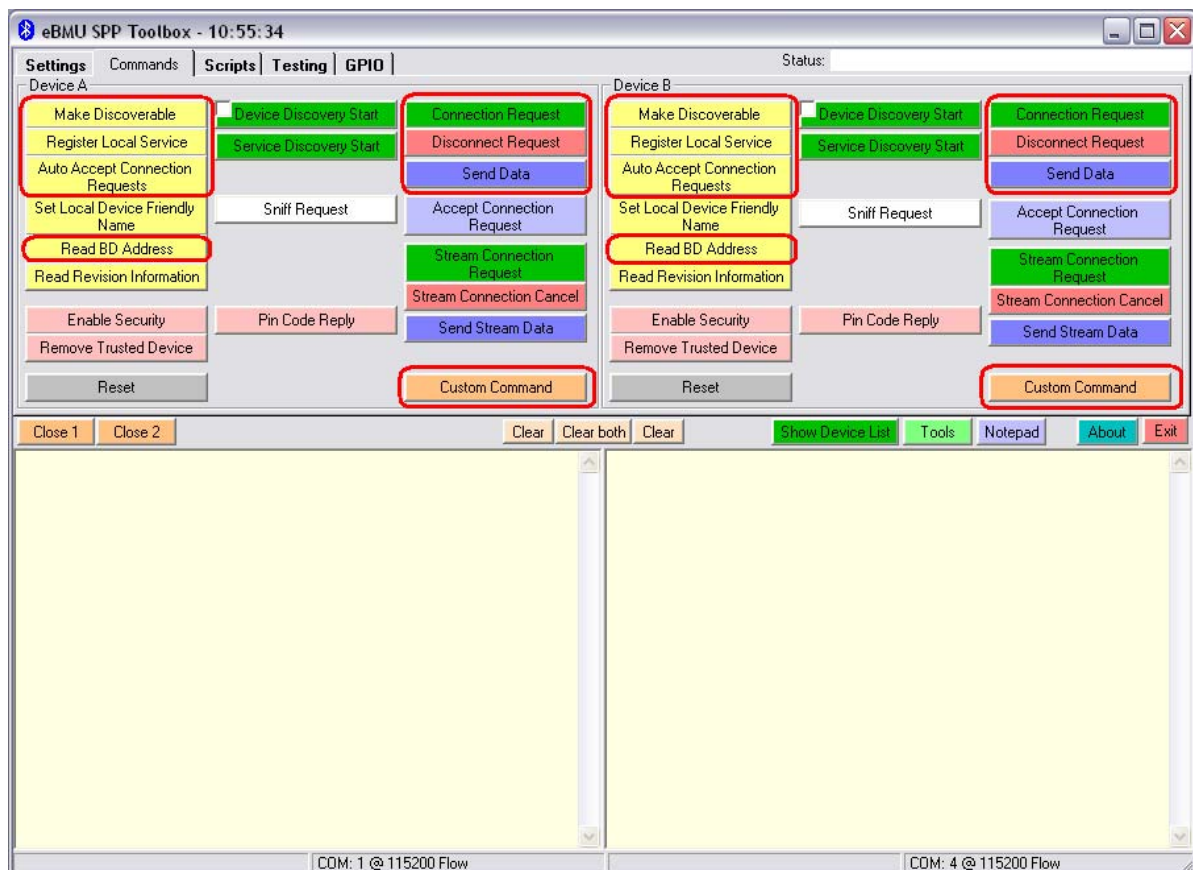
eBMU SPP Toolbox - 10:55:34

Settings | Commands | Scripts | Testing | GPIO

Status:

Device A

Make Discoverable
Register Local Service
Auto Accept Connection Requests
Set Local Device Friendly Name
Read BD Address
Read Revision Information
Enable Security
Remove Trusted Device
Reset

Device Discovery Start
Service Discovery Start
Sniff Request
Pin Code Reply

Connection Request
Disconnect Request
Send Data
Accept Connection Request
Stream Connection Request
Stream Connection Cancel
Send Stream Data
Custom Command

Device B

Make Discoverable
Register Local Service
Auto Accept Connection Requests
Set Local Device Friendly Name
Read BD Address
Read Revision Information
Enable Security
Remove Trusted Device
Reset

Device Discovery Start
Service Discovery Start
Sniff Request
Pin Code Reply

Connection Request
Disconnect Request
Send Data
Accept Connection Request
Stream Connection Request
Stream Connection Cancel
Send Stream Data
Custom Command

Close 1 | Close 2 | Clear | Clear both | Clear | Show Device List | Tools | Notepad | About | Exit

COM: 1 @ 115200 Flow

COM: 4 @ 115200 Flow